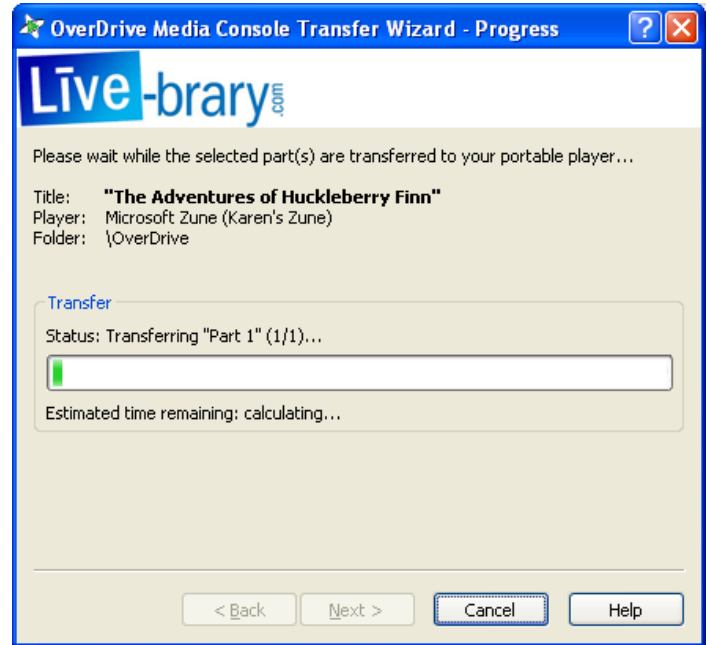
OverDrive Media Console Transfer Wizard - Progress

Līve-brary.com

Please wait while the selected part(s) are transferred to your portable player...

Title: **"The Adventures of Huckleberry Finn"**
Player: Microsoft Zune (Karen's Zune)
Folder: \OverDrive

Transfer

Status: Transferring "Part 1" (1/1)...

Estimated time remaining: calculating...

< Back | Next > | Cancel | Help